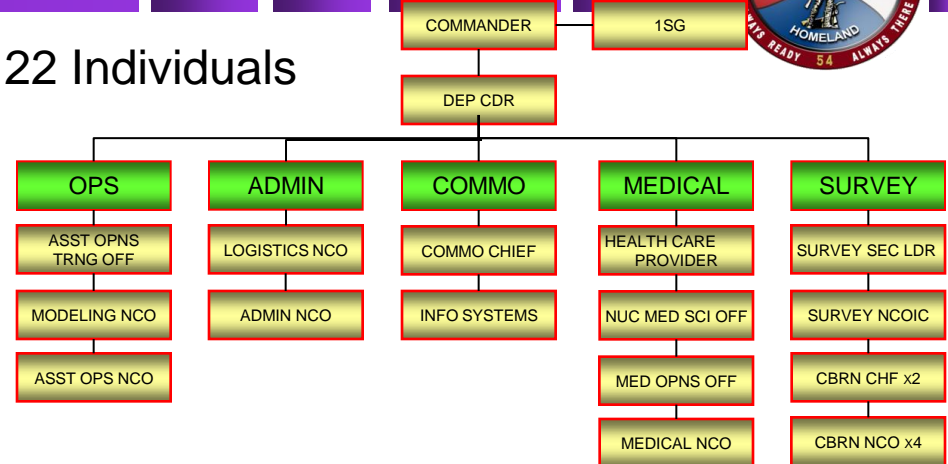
22 Individuals

HOMELAND
READY 54 ALWAYS THERE

COMMANDER

1SG

DEP CDR

OPS

ASST OPNS TRNG OFF

MODELING NCO

ASST OPS NCO

ADMIN

LOGISTICS NCO

ADMIN NCO

COMMO

COMMO CHIEF

INFO SYSTEMS

MEDICAL

HEALTH CARE PROVIDER

NUC MED SCI OFF

MED OPNS OFF

MEDICAL NCO

SURVEY

SURVEY SEC LDR

SURVEY NCOIC

CBRN CHF x2

CBRN NCO x4